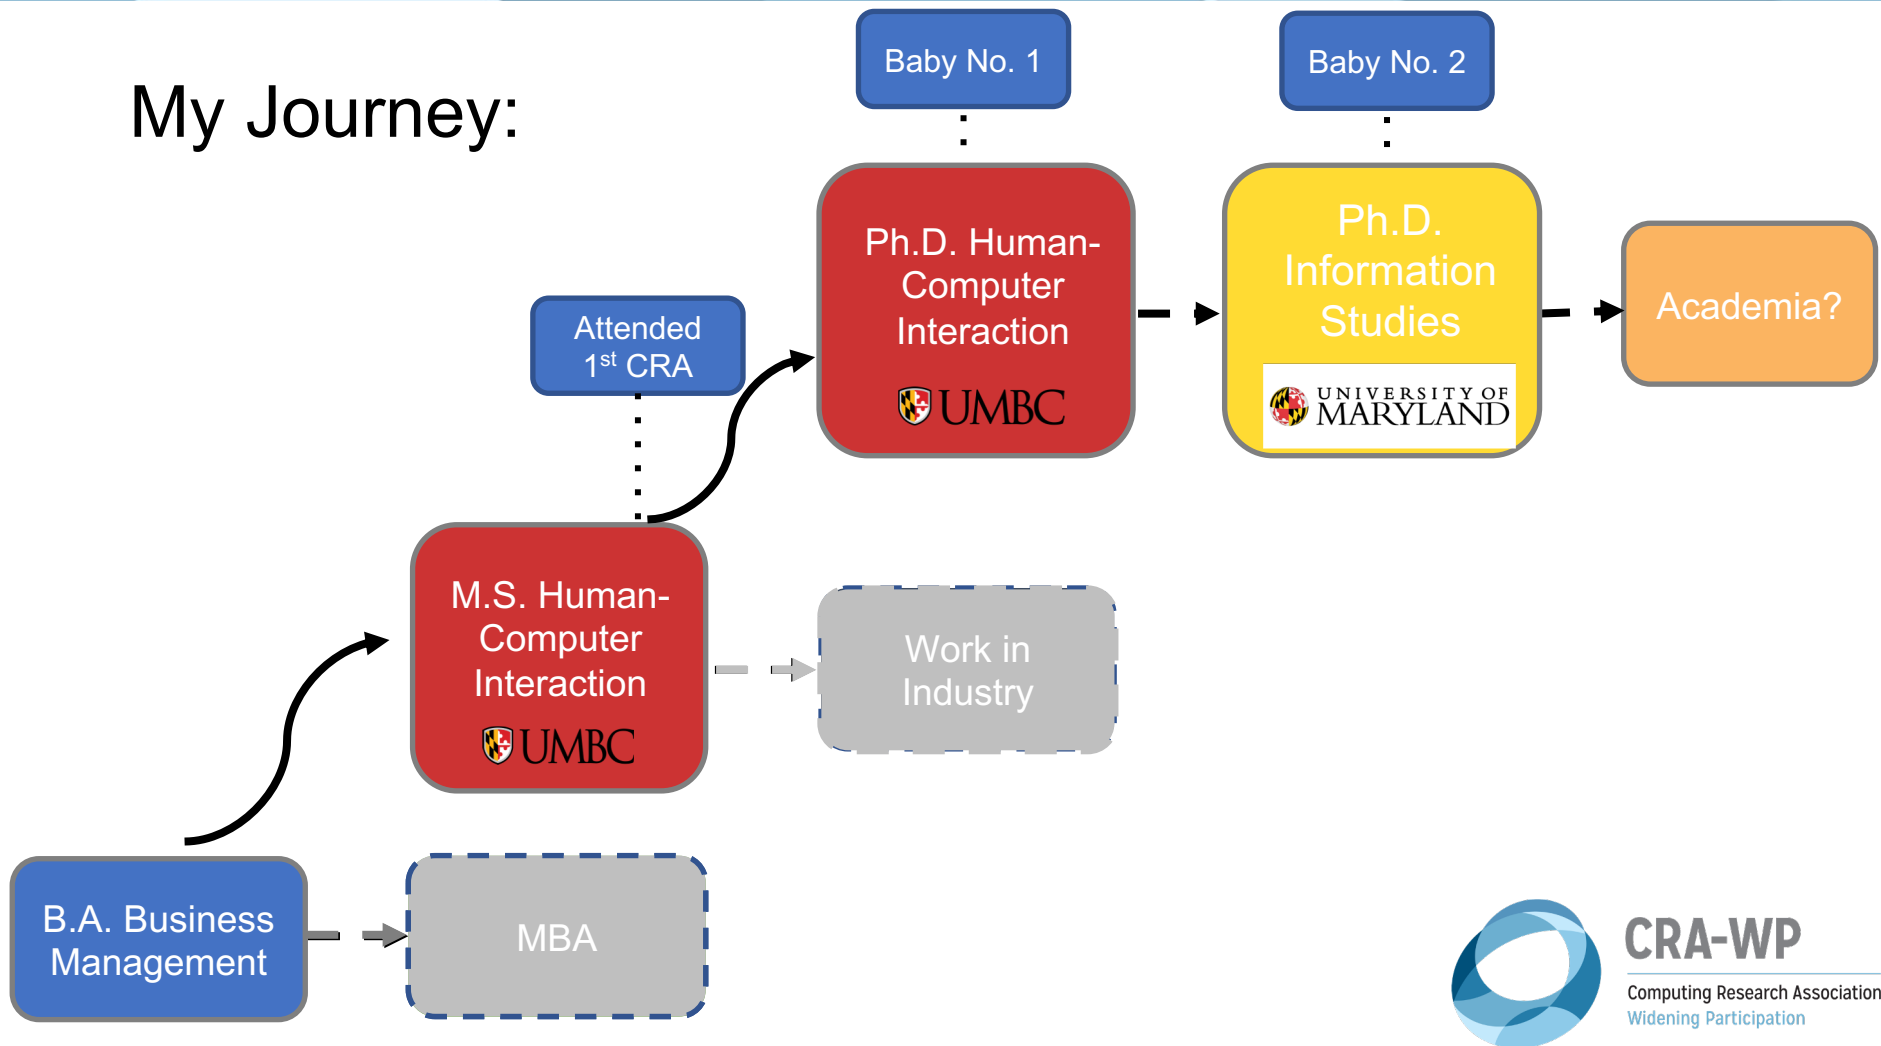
My Journey:

Baby No. 1

Baby No. 2

Ph.D. Human-Computer Interaction

UMBC

Ph.D. Information Studies

UNIVERSITY OF MARYLAND

Academia?

Attended 1$^{st}$ CRA

M.S. Human-Computer Interaction

UMBC

Work in Industry

B.A. Business Management

MBA

CRA-WP
Computing Research Association
Widening Participation